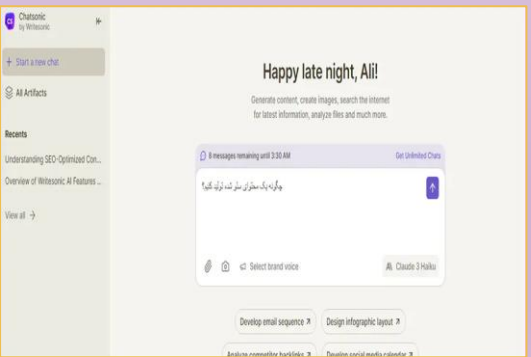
Chatsonic
by Writesonic

+ Start a new chat

All Artifacts

Recents

Understanding SEO-Optimized Con...

Overview of Writesonic AI Features ...

View all →

Happy late night, Ali!

Generate content, create images, search the internet for latest information, analyze files and much more.

8 messages remaining until 3:30 AM

Get Unlimited Chats

چگونه یک محتوای سئو شده تولید کنیم؟

Select brand voice

Claude 3 Haiku

Develop email sequence ↗

Design infographic layout ↗

Analyze competitor backlinks ↗

Develop social media calendar ↗